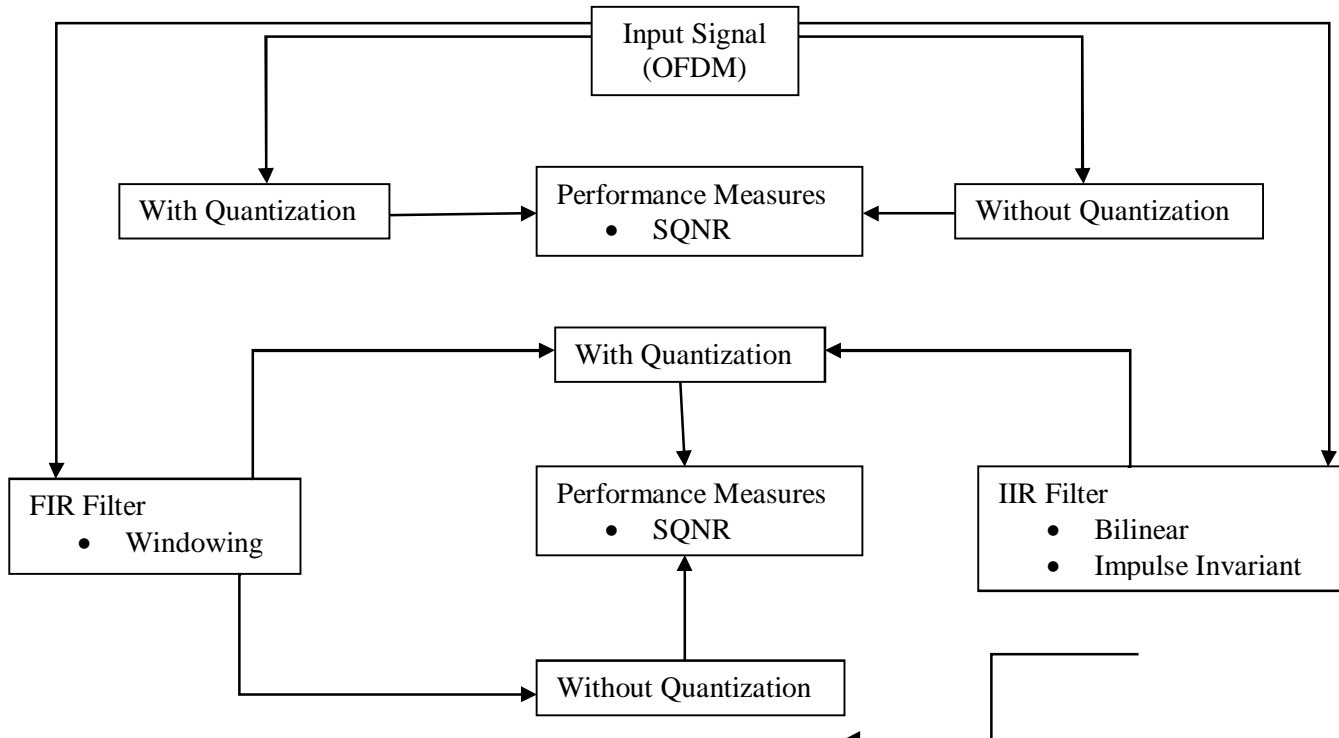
Input Signal (OFDM)

With Quantization

Performance Measures
• SQNR

Without Quantization

With Quantization

FIR Filter
• Windowing

Performance Measures
• SQNR

IIR Filter
• Bilinear
• Impulse Invariant

Without Quantization